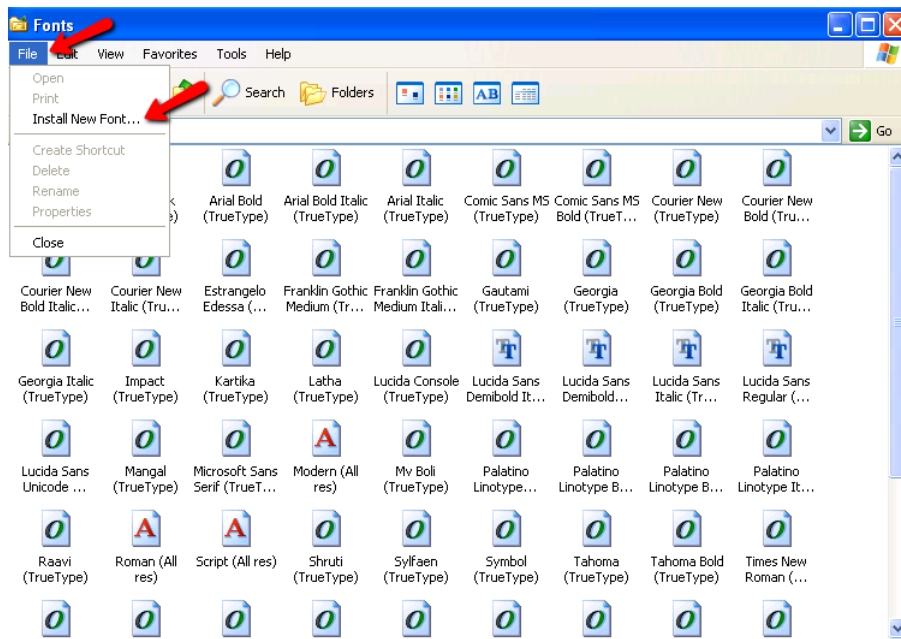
Fonts

File Edit View Favorites Tools Help

Search Folders

Go

Open
Print
Install New Font...
Create Shortcut
Delete
Rename
Properties
Close

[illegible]k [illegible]e)

Arial Bold (TrueType)

Arial Bold Italic (TrueType)

Arial Italic (TrueType)

Comic Sans MS (TrueType)

Comic Sans MS Bold (TrueT...

Courier New (TrueType)

Courier New Bold (Tru...

Courier New Bold Italic...

Courier New Italic (Tru...

Estrangelo Edessa (...

Franklin Gothic Medium (Tr...

Franklin Gothic Medium Itali...

Gautami (TrueType)

Georgia (TrueType)

Georgia Bold (TrueType)

Georgia Bold Italic (Tru...

Georgia Italic (TrueType)

Impact (TrueType)

Kartika (TrueType)

Latha (TrueType)

Lucida Console (TrueType)

Lucida Sans Demibold It...

Lucida Sans Demibold...

Lucida Sans Italic (Tr...

Lucida Sans Regular (...

Lucida Sans Unicode ...

Mangal (TrueType)

Microsoft Sans Serif (TrueT...

Modern (All res)

Mv Boli (TrueType)

Palatino Linotype...

Palatino Linotype B...

Palatino Linotype B...

Palatino Linotype It...

Raavi (TrueType)

Roman (All res)

Script (All res)

Shruti (TrueType)

Sylfaen (TrueType)

Symbol (TrueType)

Tahoma (TrueType)

Tahoma Bold (TrueType)

Times New Roman (...